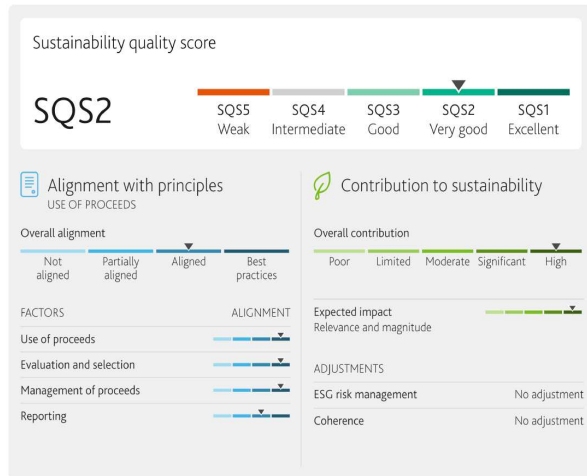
Sustainability quality score

SQS2

SQS5 Weak | SQS4 Intermediate | SQS3 Good | SQS2 Very good | SQS1 Excellent

Alignment with principles
USE OF PROCEEDS

Overall alignment

Not aligned | Partially aligned | Aligned | Best practices

FACTORS ALIGNMENT

Use of proceeds

Evaluation and selection

Management of proceeds

Reporting

Contribution to sustainability

Overall contribution

Poor | Limited | Moderate | Significant | High

Expected impact
Relevance and magnitude

ADJUSTMENTS

ESG risk management No adjustment

Coherence No adjustment